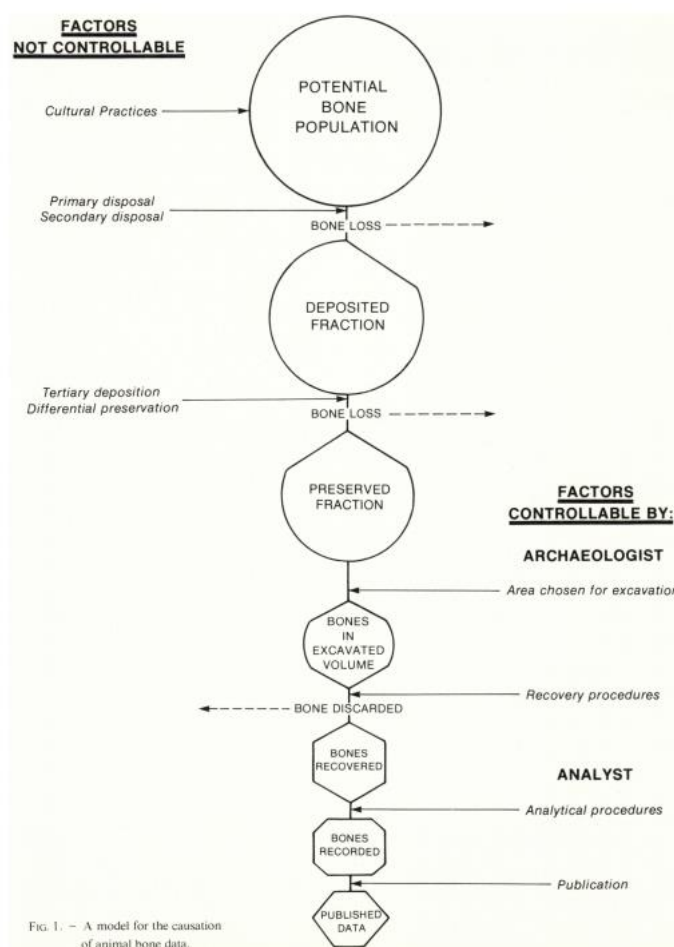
FACTORS NOT CONTROLLABLE

Cultural Practices

POTENTIAL BONE POPULATION

Primary disposal
Secondary disposal

BONE LOSS

DEPOSITED FRACTION

Tertiary deposition
Differential preservation

BONE LOSS

PRESERVED FRACTION

FACTORS CONTROLLABLE BY:

ARCHAEOLOGIST

Area chosen for excavatio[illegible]

BONES IN EXCAVATED VOLUME

Recovery procedures

BONE DISCARDED

BONES RECOVERED

ANALYST

Analytical procedures

BONES RECORDED

Publication

PUBLISHED DATA

FIG. 1. – A model for the causation of animal bone data.